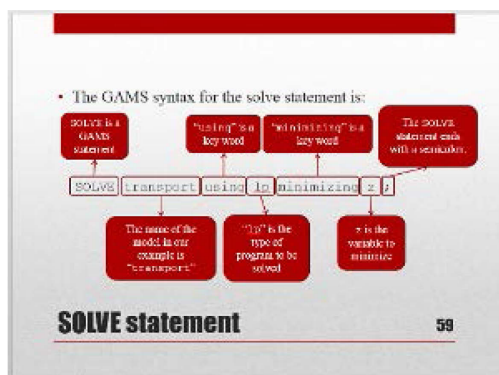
• The GAMS syntax for the solve statement is:

SOLVE is a GAMS statement

"using" is a key word

"minimizing" is a key word

The SOLVE statement ends with a semicolon.

SOLVE transport using lp minimizing z ;

The name of the model in our example is "transport"

"lp" is the type of program to be solved

z is the variable to minimize

SOLVE statement

59